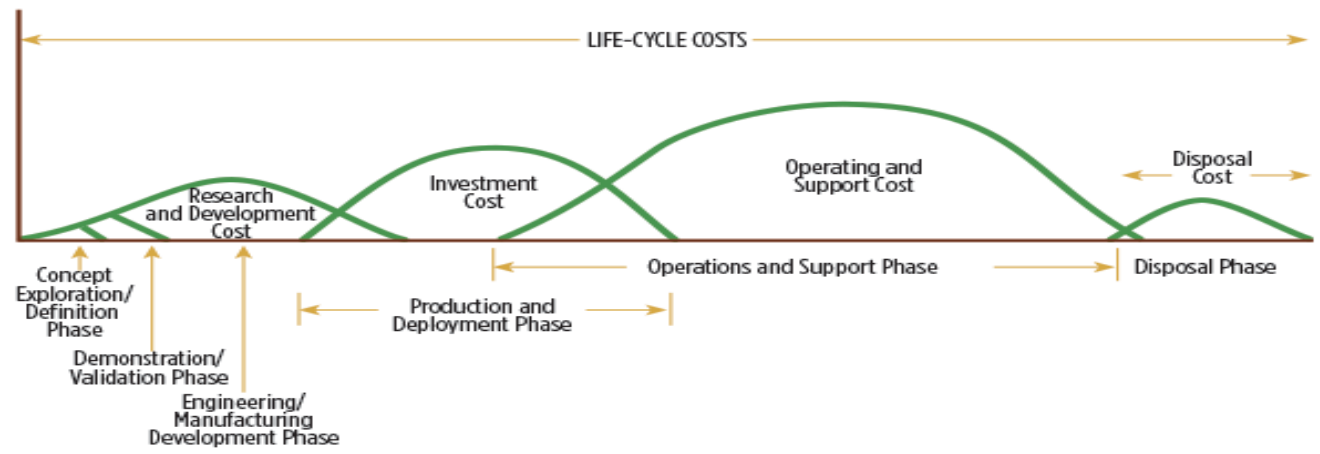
LIFE-CYCLE COSTS

Research and Development Cost

Investment Cost

Operating and Support Cost

Disposal Cost

Concept Exploration/ Definition Phase

Demonstration/ Validation Phase

Engineering/ Manufacturing Development Phase

Production and Deployment Phase

Operations and Support Phase

Disposal Phase